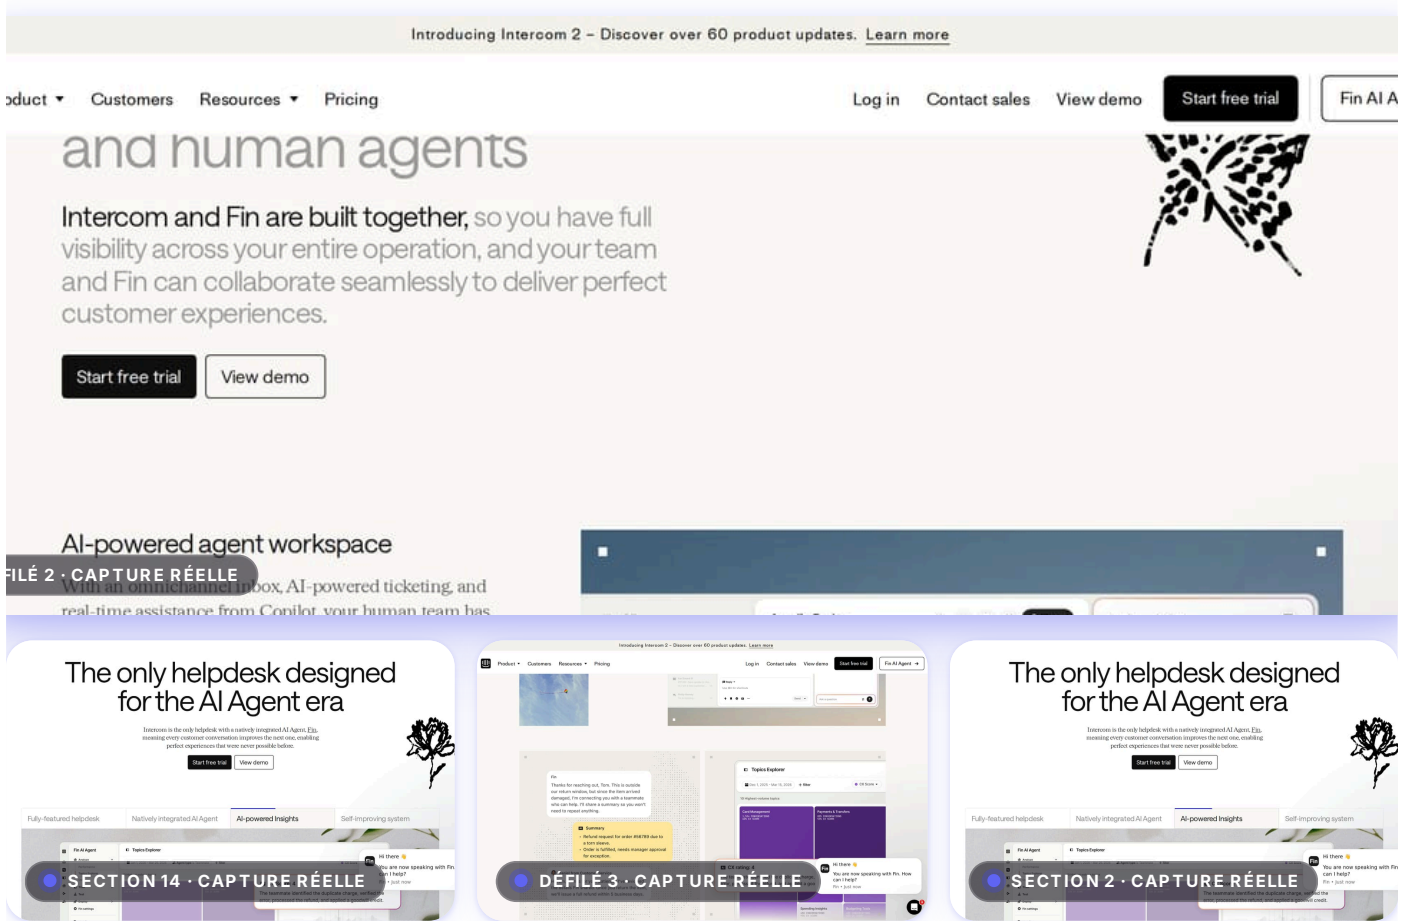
Introducing Intercom 2 – Discover over 60 product updates. Learn more

oduct ▾ Customers Resources ▾ Pricing Log in Contact sales View demo Start free trial Fin AI A

and human agents

Intercom and Fin are built together, so you have full visibility across your entire operation, and your team and Fin can collaborate seamlessly to deliver perfect customer experiences.

Start free trial View demo

AI-powered agent workspace

FILÉ 2 · CAPTURE RÉELLE

With an omnichannel inbox, AI-powered ticketing and real-time assistance from Copilot, your human team has

The only helpdesk designed for the AI Agent era

Intercom is the only helpdesk with a natively integrated AI Agent, Fin, meaning every customer conversation improves the next one, enabling perfect experiences that were never possible before.

Start free trial View demo

Fully-featured helpdesk Natively integrated AI Agent AI-powered Insights Self-improving system

SECTION 14 · CAPTURE RÉELLE

Introducing Intercom 2 – Discover over 60 product updates. Learn more

Product Customers Resources Pricing Log in Contact sales View demo Start free trial Fin AI Agent

Topics Explorer

Summary

DÉFILÉ 3 · CAPTURE RÉELLE

Hi there

You are now speaking with Fin. How can I help?

The only helpdesk designed for the AI Agent era

Intercom is the only helpdesk with a natively integrated AI Agent, Fin, meaning every customer conversation improves the next one, enabling perfect experiences that were never possible before.

Start free trial View demo

Fully-featured helpdesk Natively integrated AI Agent AI-powered Insights Self-improving system

SECTION 2 · CAPTURE RÉELLE

Hi there

You are now speaking with Fin. How can I help?